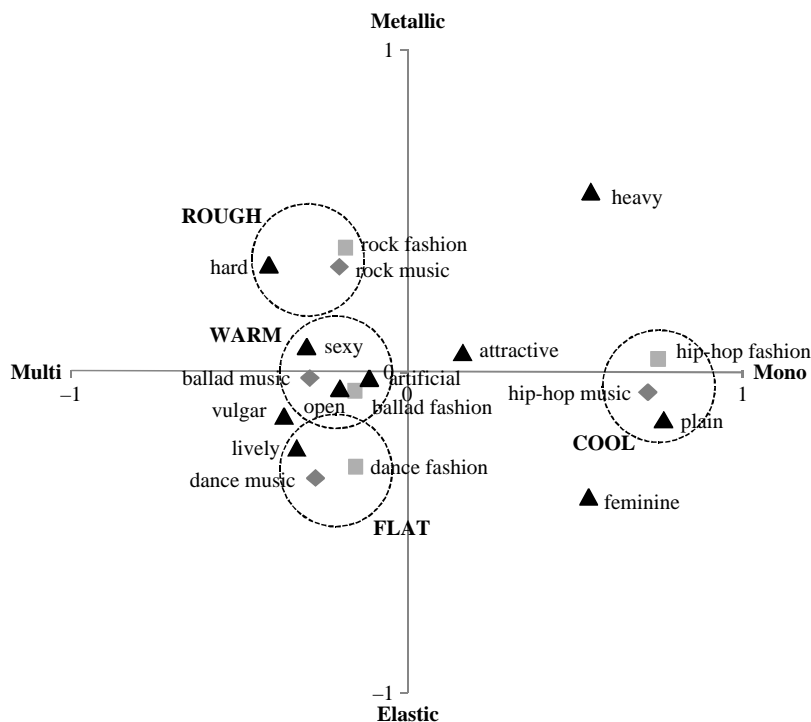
Metallic

1

heavy

ROUGH

rock fashion

hard

rock music

WARM

sexy

hip-hop fashion

attractive

Multi

Mono

0

ballad music

artificial

−1

1

hip-hop music

open

ballad fashion

vulgar

plain

COOL

lively

dance fashion

dance music

feminine

FLAT

−1

Elastic